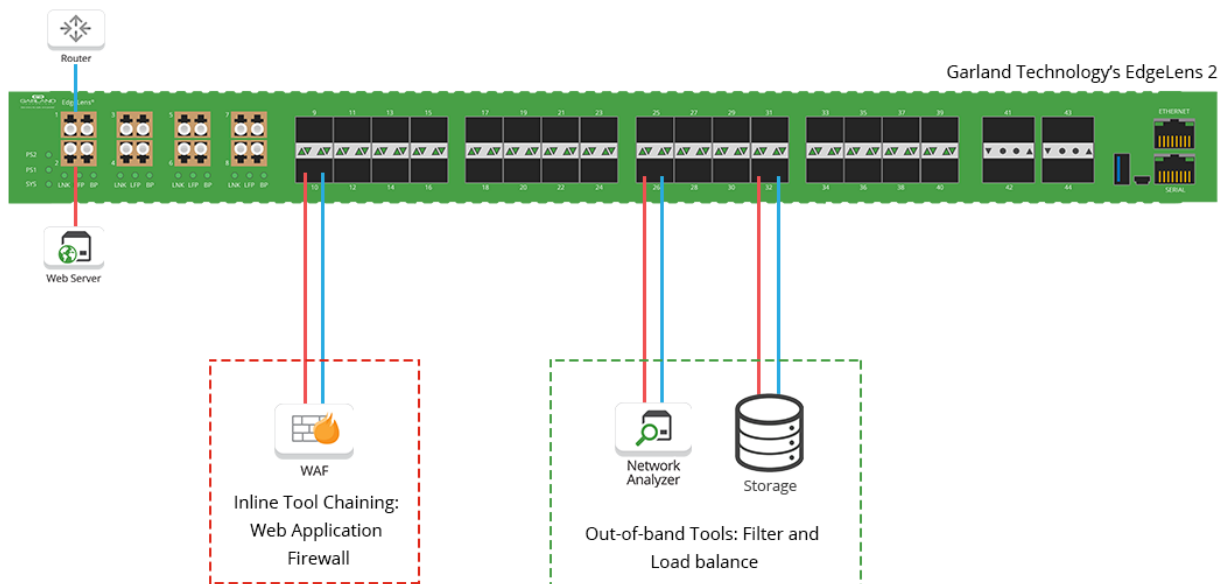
Router

Garland Technology's EdgeLens 2

GARLAND EdgeLens®

1 2 3 4 5 6 7 8

PS2 PS1 SYS

LNK LFP BP LNK LFP BP LNK LFP BP LNK LFP BP

9 11 13 15 17 19 21 23 25 27 29 31 33 35 37 39 41 43

10 12 14 16 18 20 22 24 26 28 30 32 34 36 38 40 42 44

ETHERNET

SERIAL

Web Server

WAF

Inline Tool Chaining: Web Application Firewall

Network Analyzer

Storage

Out-of-band Tools: Filter and Load balance